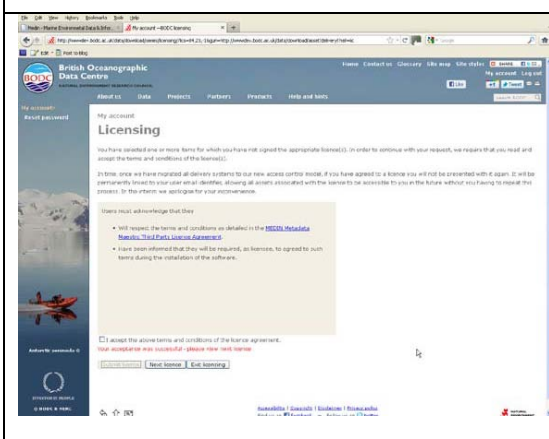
File Edit View History Bookmarks Tools Help
Medin - Marine Environmental Data & Infor... × | My account - BODC licensing × | +
http://www.bodc.ac.uk/data/download/www/licensing/?lic=84,23,-1&goto=http://www.bodc.ac.uk/data/download/asset/delivery/?rel=sic
Post to blog

British Oceanographic Data Centre
NATURAL ENVIRONMENT RESEARCH COUNCIL
Home Contact us Glossary Site map Site status
My account Log out
About us Data Projects Partners Products Help and tools

My account
Reset password

My account
Licensing

You have selected one or more items for which you have not signed the appropriate licence(s). In order to continue with your request, we require that you read and accept the terms and conditions of the licence(s).

In time, once we have migrated all delivery systems to our new access control model, if you have agreed to a licence you will not be presented with it again. It will be permanently linked to your user email identifier, allowing all assets associated with the licence to be accessible to you in the future without you having to repeat this process. In the interim we apologise for your inconvenience.

Users must acknowledge that they

• Will respect the terms and conditions as detailed in the MEDIN Metadata Maestro Third Party License Agreement.
• Have been informed that they will be required, as licensee, to agreed to such terms during the installation of the software.

I accept the above terms and conditions of the licence agreement.
Your acceptance was successful - please view next licence

Submit licence | Next licence | Exit licensing

Antarctic peninsula ©

Accessibility | Copyright | Disclaimer | Privacy policy
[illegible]